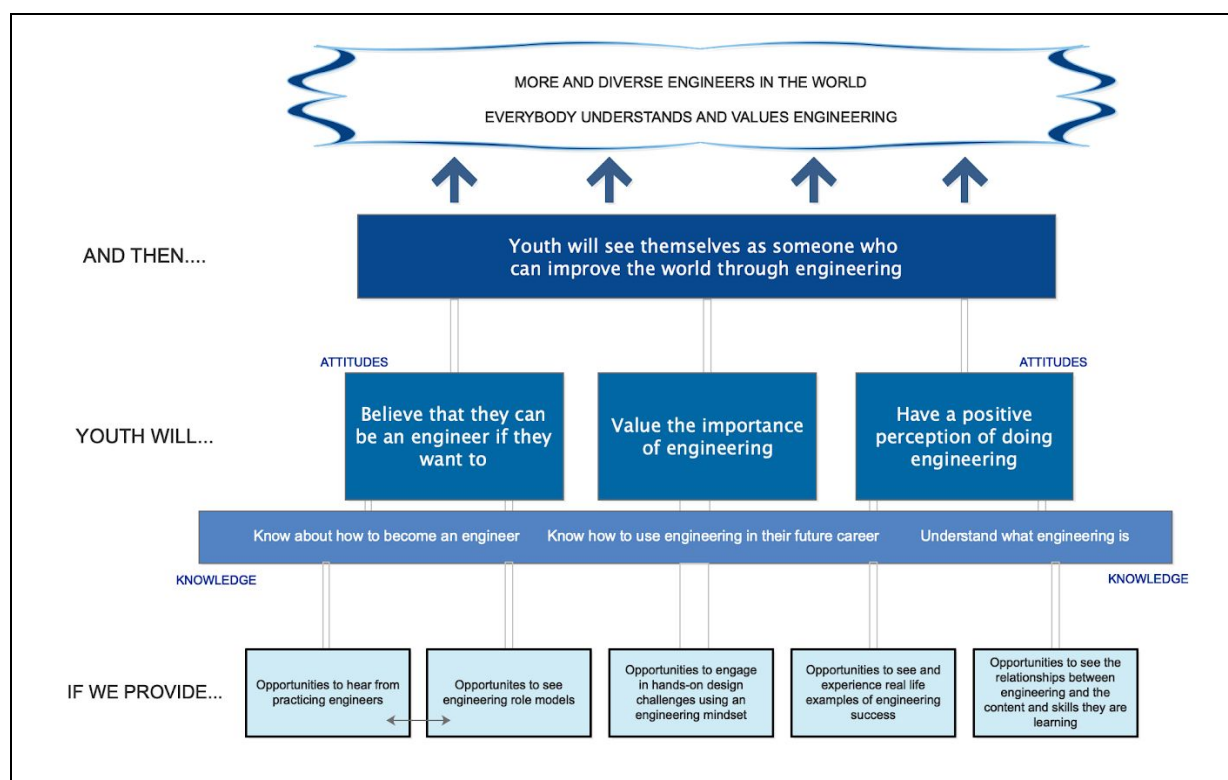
MORE AND DIVERSE ENGINEERS IN THE WORLD

EVERYBODY UNDERSTANDS AND VALUES ENGINEERING

AND THEN....

Youth will see themselves as someone who can improve the world through engineering

ATTITUDES

ATTITUDES

YOUTH WILL...

Believe that they can be an engineer if they want to

Value the importance of engineering

Have a positive perception of doing engineering

Know about how to become an engineer

Know how to use engineering in their future career

Understand what engineering is

KNOWLEDGE

KNOWLEDGE

IF WE PROVIDE...

Opportunities to hear from practicing engineers

Opportunites to see engineering role models

Opportunities to engage in hands-on design challenges using an engineering mindset

Opportunities to see and experience real life examples of engineering success

Opportunities to see the relationships between engineering and the content and skills they are learning